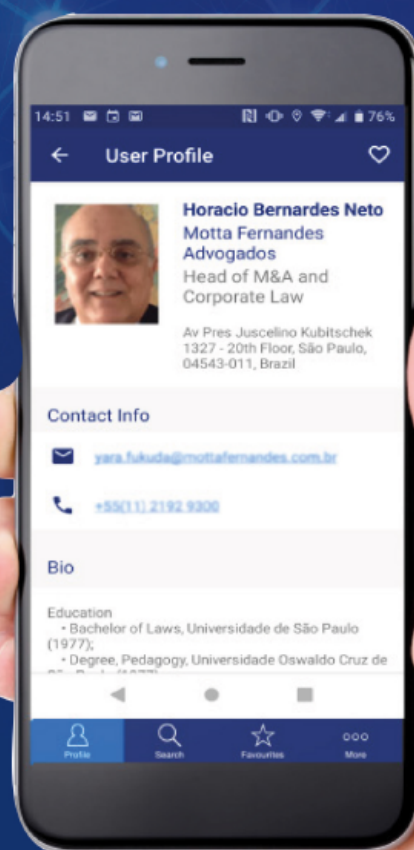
14:51 76%

User Profile

Horacio Bernardes Neto
Motta Fernandes Advogados
Head of M&A and Corporate Law

Av Pres Juscelino Kubitschek 1327 - 20th Floor, São Paulo, 04543-011, Brazil

Contact Info

yara.fukuda@mottafernandes.com.br

+55(11) 2192 9300

Bio

Education
• Bachelor of Laws, Universidade de São Paulo (1977);
• Degree, Pedagogy, Universidade Oswaldo Cruz de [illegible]

Profile Search Favourites More